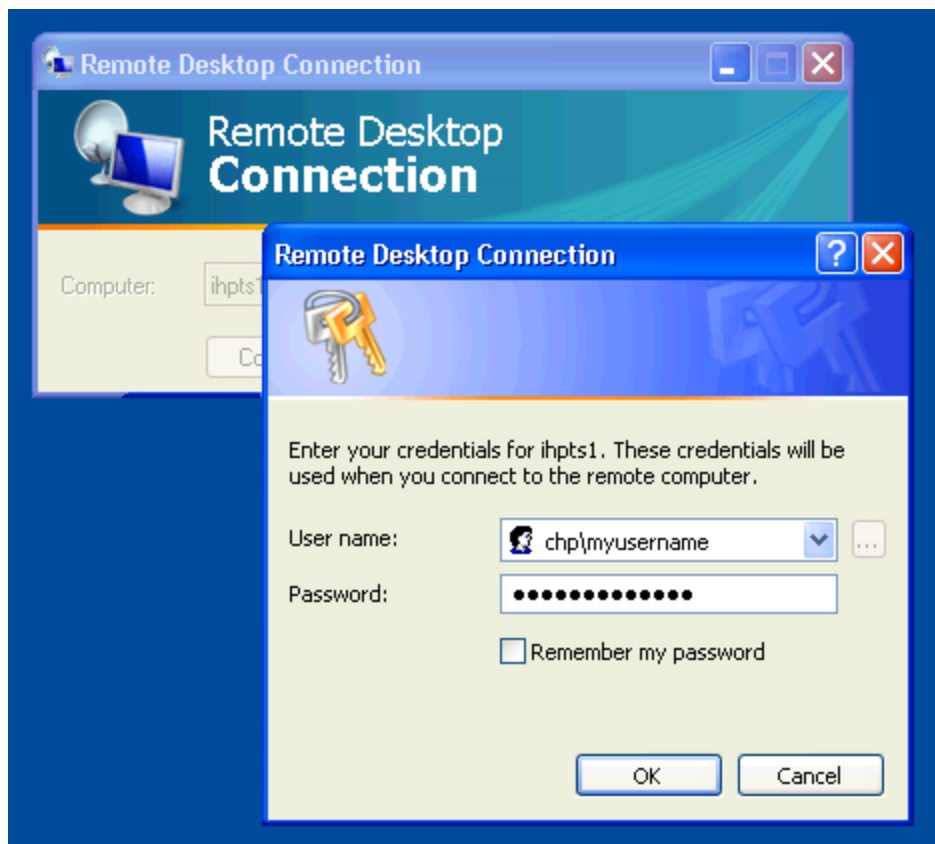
Remote Desktop Connection

Remote Desktop
Connection

Computer: ihpts1

Co

Remote Desktop Connection

Enter your credentials for ihpts1. These credentials will be used when you connect to the remote computer.

User name: chp\myusername

...

Password: ••••••••••••••

Remember my password

OK

Cancel